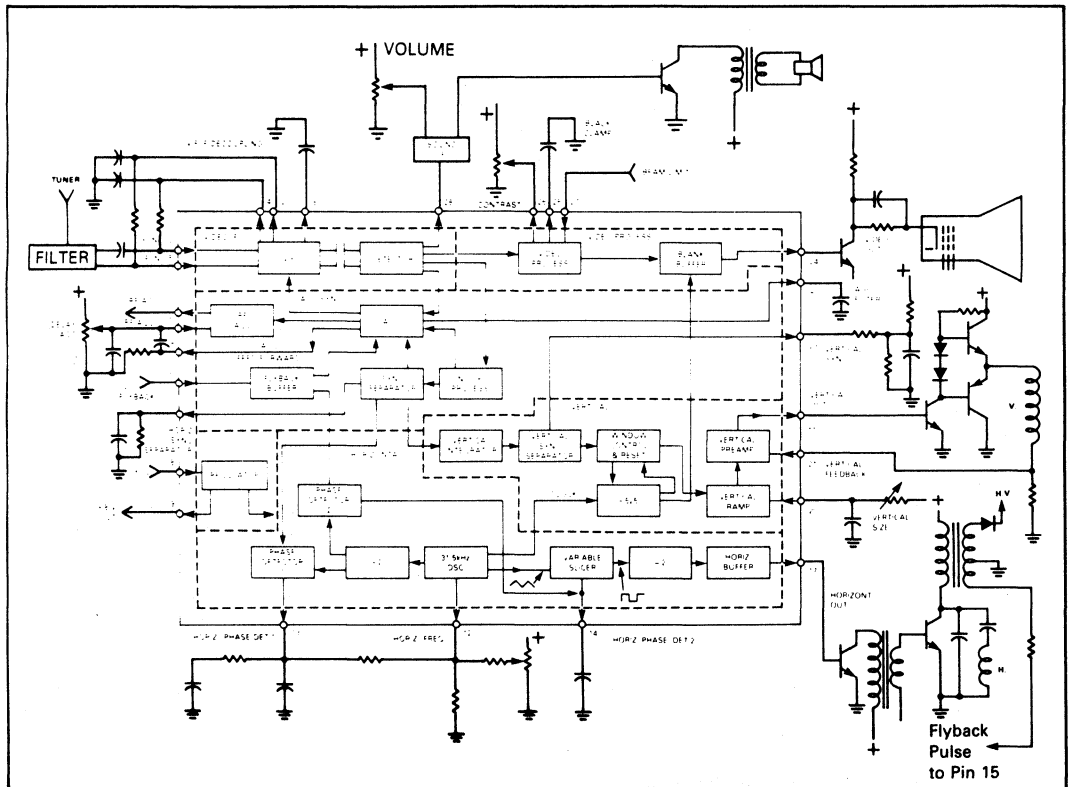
+ VOLUME

SOUND

BLACK CLAMP

CONTRAST

BEAM LIMIT

TUNER

FILTER

DELAY ADJ

FLYBACK

HORIZ SYNC SEPARATOR

VIDEO PREAMP

BLANK BUFFER

VIDEO OUT

VERTICAL GAIN

VERTICAL OUT

V

VERTICAL FEEDBACK

VERTICAL SIZE

VERTICAL INTEGRATOR

VERTICAL SYNC SEPARATOR

WINDOW CONTROL & RESET

VERTICAL PREAMP

VERTICAL RAMP

SYNC SEPARATOR

FLYBACK BUFFER

PHASE DETECTOR

31.5kHz OSC

VARIABLE SLICER

HORIZ BUFFER

HORIZONT OUT

H V

H

HORIZ PHASE DET 1

HORIZ FREQ

HORIZ PHASE DET 2

Flyback Pulse to Pin 15